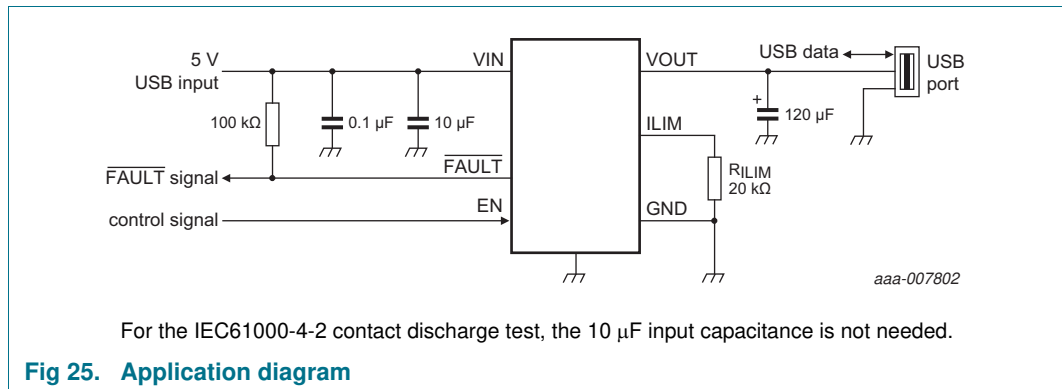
5 V
USB input

100 kΩ

0.1 μF

10 μF

$\overline{\text{FAULT}}$ signal

control signal

VIN

$\overline{\text{FAULT}}$

EN

VOUT

ILIM

GND

USB data

USB port

+

120 μF

$R_{ILIM}$
20 kΩ

aaa-007802

For the IEC61000-4-2 contact discharge test, the 10 μF input capacitance is not needed.

Fig 25. Application diagram